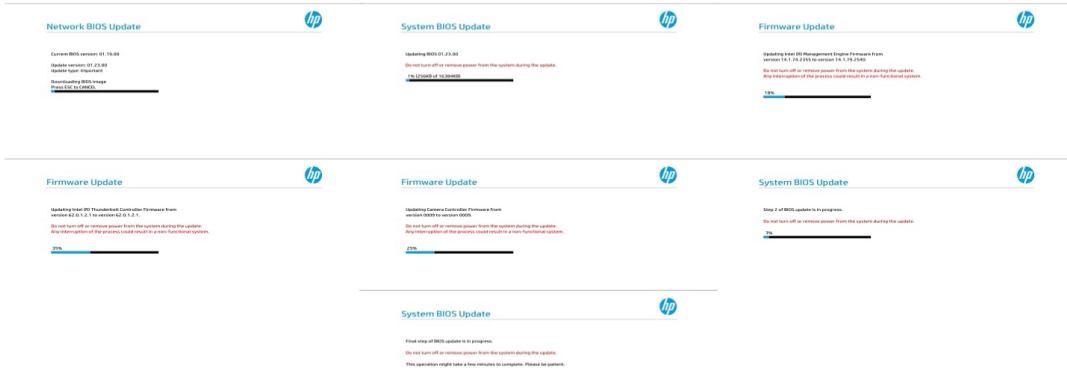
Network BIOS Update

hp

Current BIOS version: 01.19.00

Update version: 01.23.00
Update type: Important

Downloading BIOS image
Press ESC to CANCEL

System BIOS Update

hp

Updating BIOS 01.23.00

Do not turn off or remove power from the system during the update.

1% (25069 of 1638400)

Firmware Update

hp

Updating Intel (R) Management Engine Firmware from version 14.1.74.2355 to version 14.1.78.2540.

Do not turn off or remove power from the system during the update.
Any interruption of the process could result in a non-functional system.

18%

Firmware Update

hp

Updating Intel (R) Thunderbolt Controller Firmware from version 62.0.1.2.1 to version 62.0.1.2.1.

Do not turn off or remove power from the system during the update.
Any interruption of the process could result in a non-functional system.

35%

Firmware Update

hp

Updating Camera Controller Firmware from version 0009 to version 0005.

Do not turn off or remove power from the system during the update.
Any interruption of the process could result in a non-functional system.

25%

System BIOS Update

hp

Step 2 of BIOS update is in progress.

Do not turn off or remove power from the system during the update.

3%

System BIOS Update

hp

Final step of BIOS update is in progress.

Do not turn off or remove power from the system during the update.

This operation might take a few minutes to complete. Please be patient.